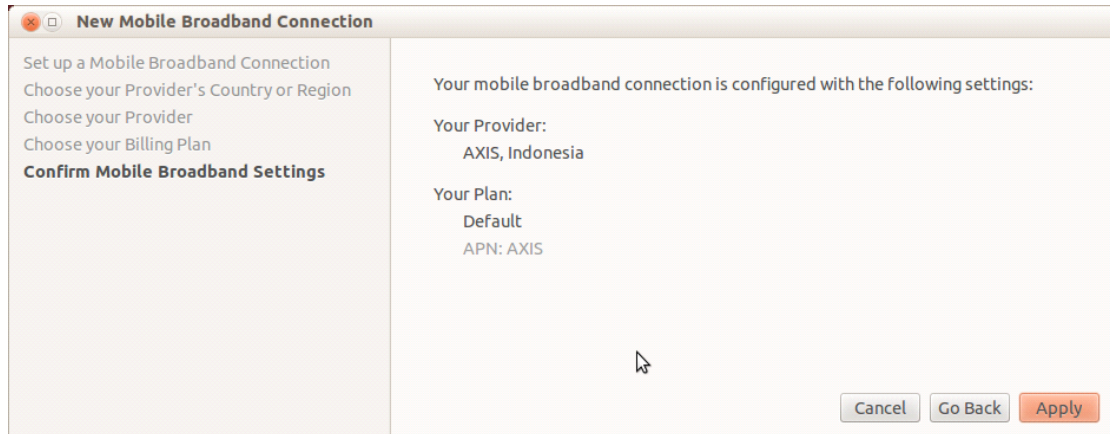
New Mobile Broadband Connection

Set up a Mobile Broadband Connection
Choose your Provider's Country or Region
Choose your Provider
Choose your Billing Plan
Confirm Mobile Broadband Settings

Your mobile broadband connection is configured with the following settings:

Your Provider:
AXIS, Indonesia

Your Plan:
Default
APN: AXIS

Cancel
Go Back
Apply